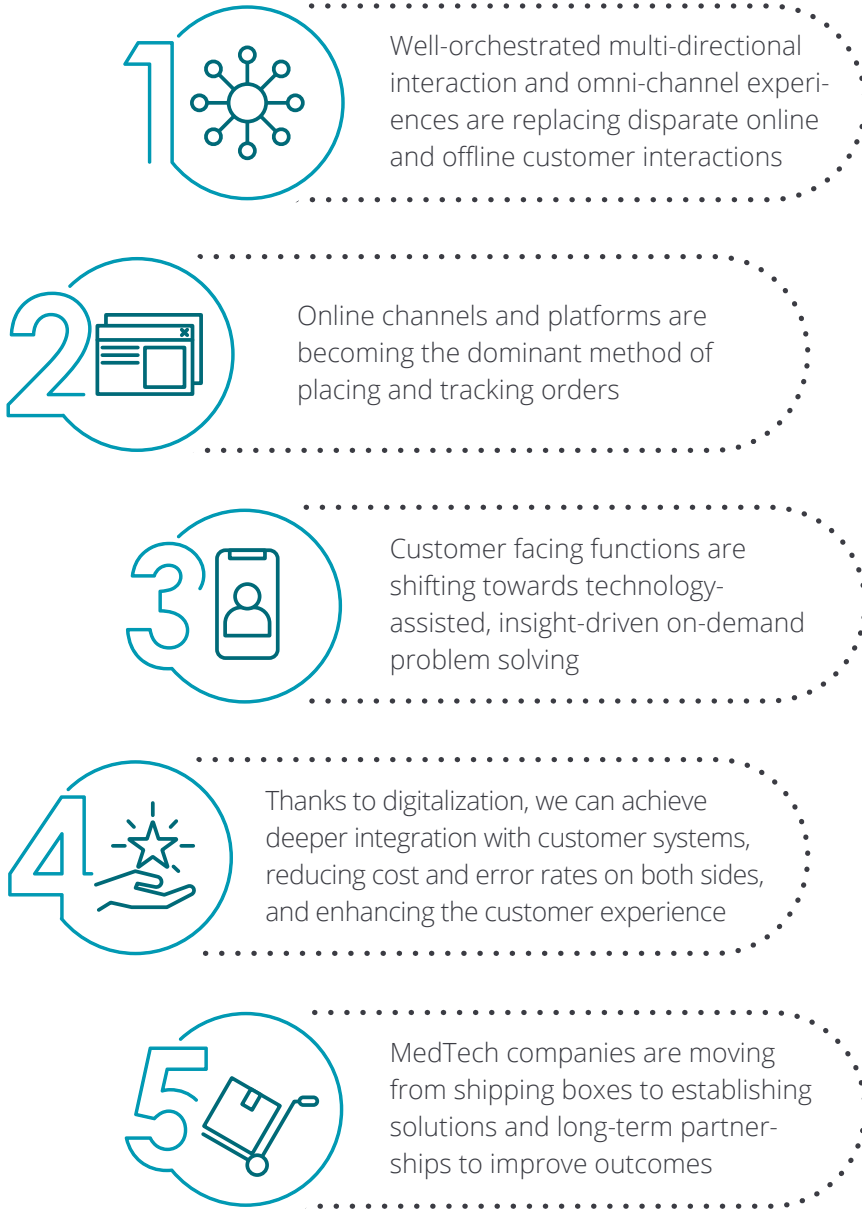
1

Well-orchestrated multi-directional interaction and omni-channel experiences are replacing disparate online and offline customer interactions

2

Online channels and platforms are becoming the dominant method of placing and tracking orders

3

Customer facing functions are shifting towards technology-assisted, insight-driven on-demand problem solving

4

Thanks to digitalization, we can achieve deeper integration with customer systems, reducing cost and error rates on both sides, and enhancing the customer experience

5

MedTech companies are moving from shipping boxes to establishing solutions and long-term partnerships to improve outcomes